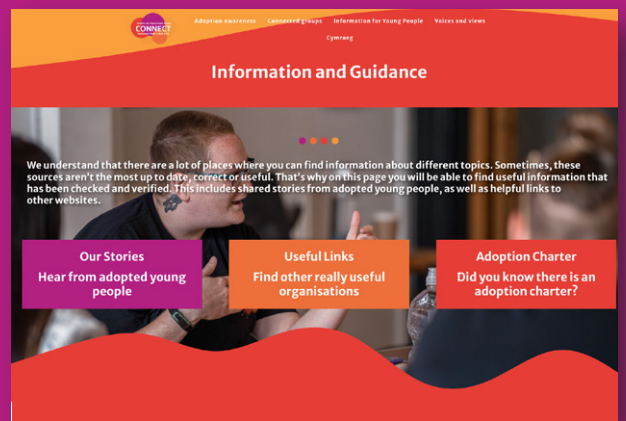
CONNECT

Adoption awareness Connected groups Information for Young People Voices and views

Cymraeg

Information and Guidance

We understand that there are a lot of places where you can find information about different topics. Sometimes, these sources aren't the most up to date, correct or useful. That's why on this page you will be able to find useful information that has been checked and verified. This includes shared stories from adopted young people, as well as helpful links to other websites.

Our Stories
Hear from adopted young people

Useful Links
Find other really useful organisations

Adoption Charter
Did you know there is an adoption charter?